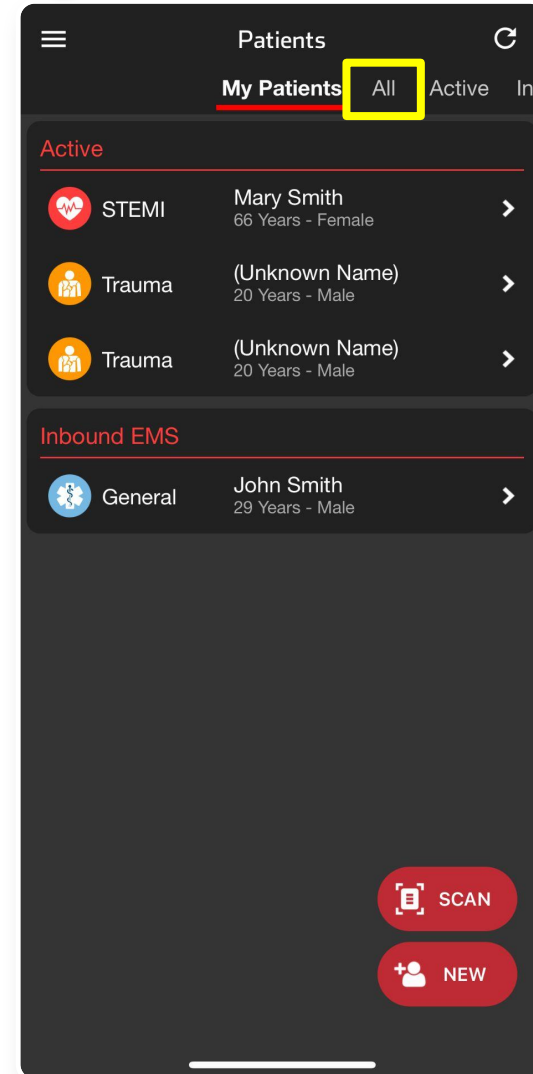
Patients

My Patients All Active In

Active

STEMI Mary Smith
66 Years - Female

Trauma (Unknown Name)
20 Years - Male

Trauma (Unknown Name)
20 Years - Male

Inbound EMS

General John Smith
29 Years - Male

SCAN

NEW